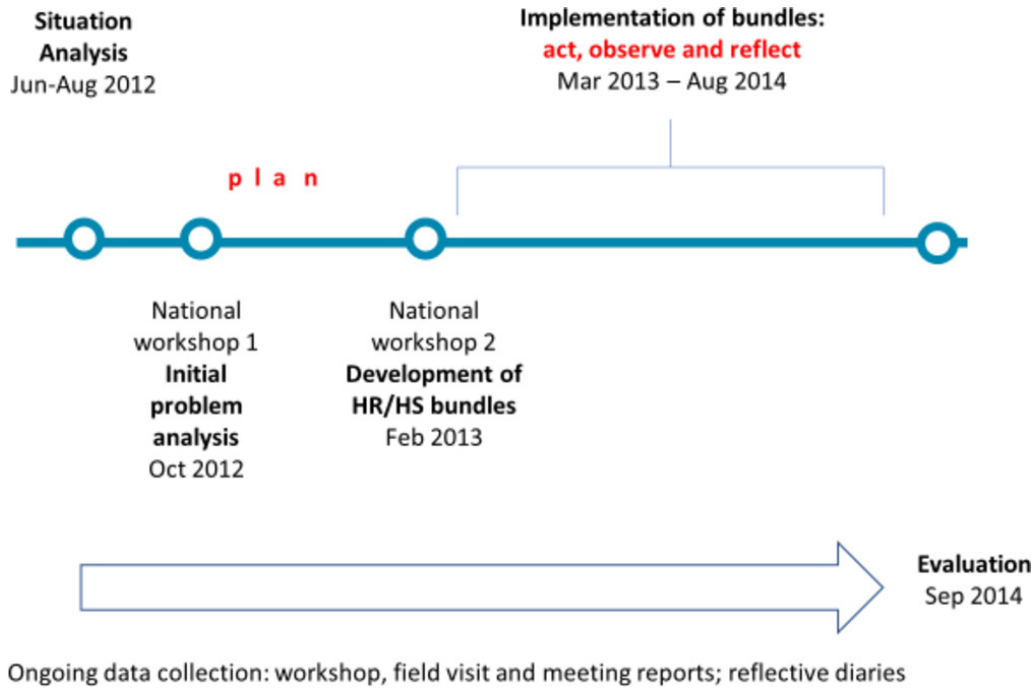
Situation Analysis
Jun-Aug 2012

Implementation of bundles:
act, observe and reflect
Mar 2013 – Aug 2014

p l a n

National workshop 1
Initial problem analysis
Oct 2012

National workshop 2
Development of HR/HS bundles
Feb 2013

Evaluation
Sep 2014

Ongoing data collection: workshop, field visit and meeting reports; reflective diaries